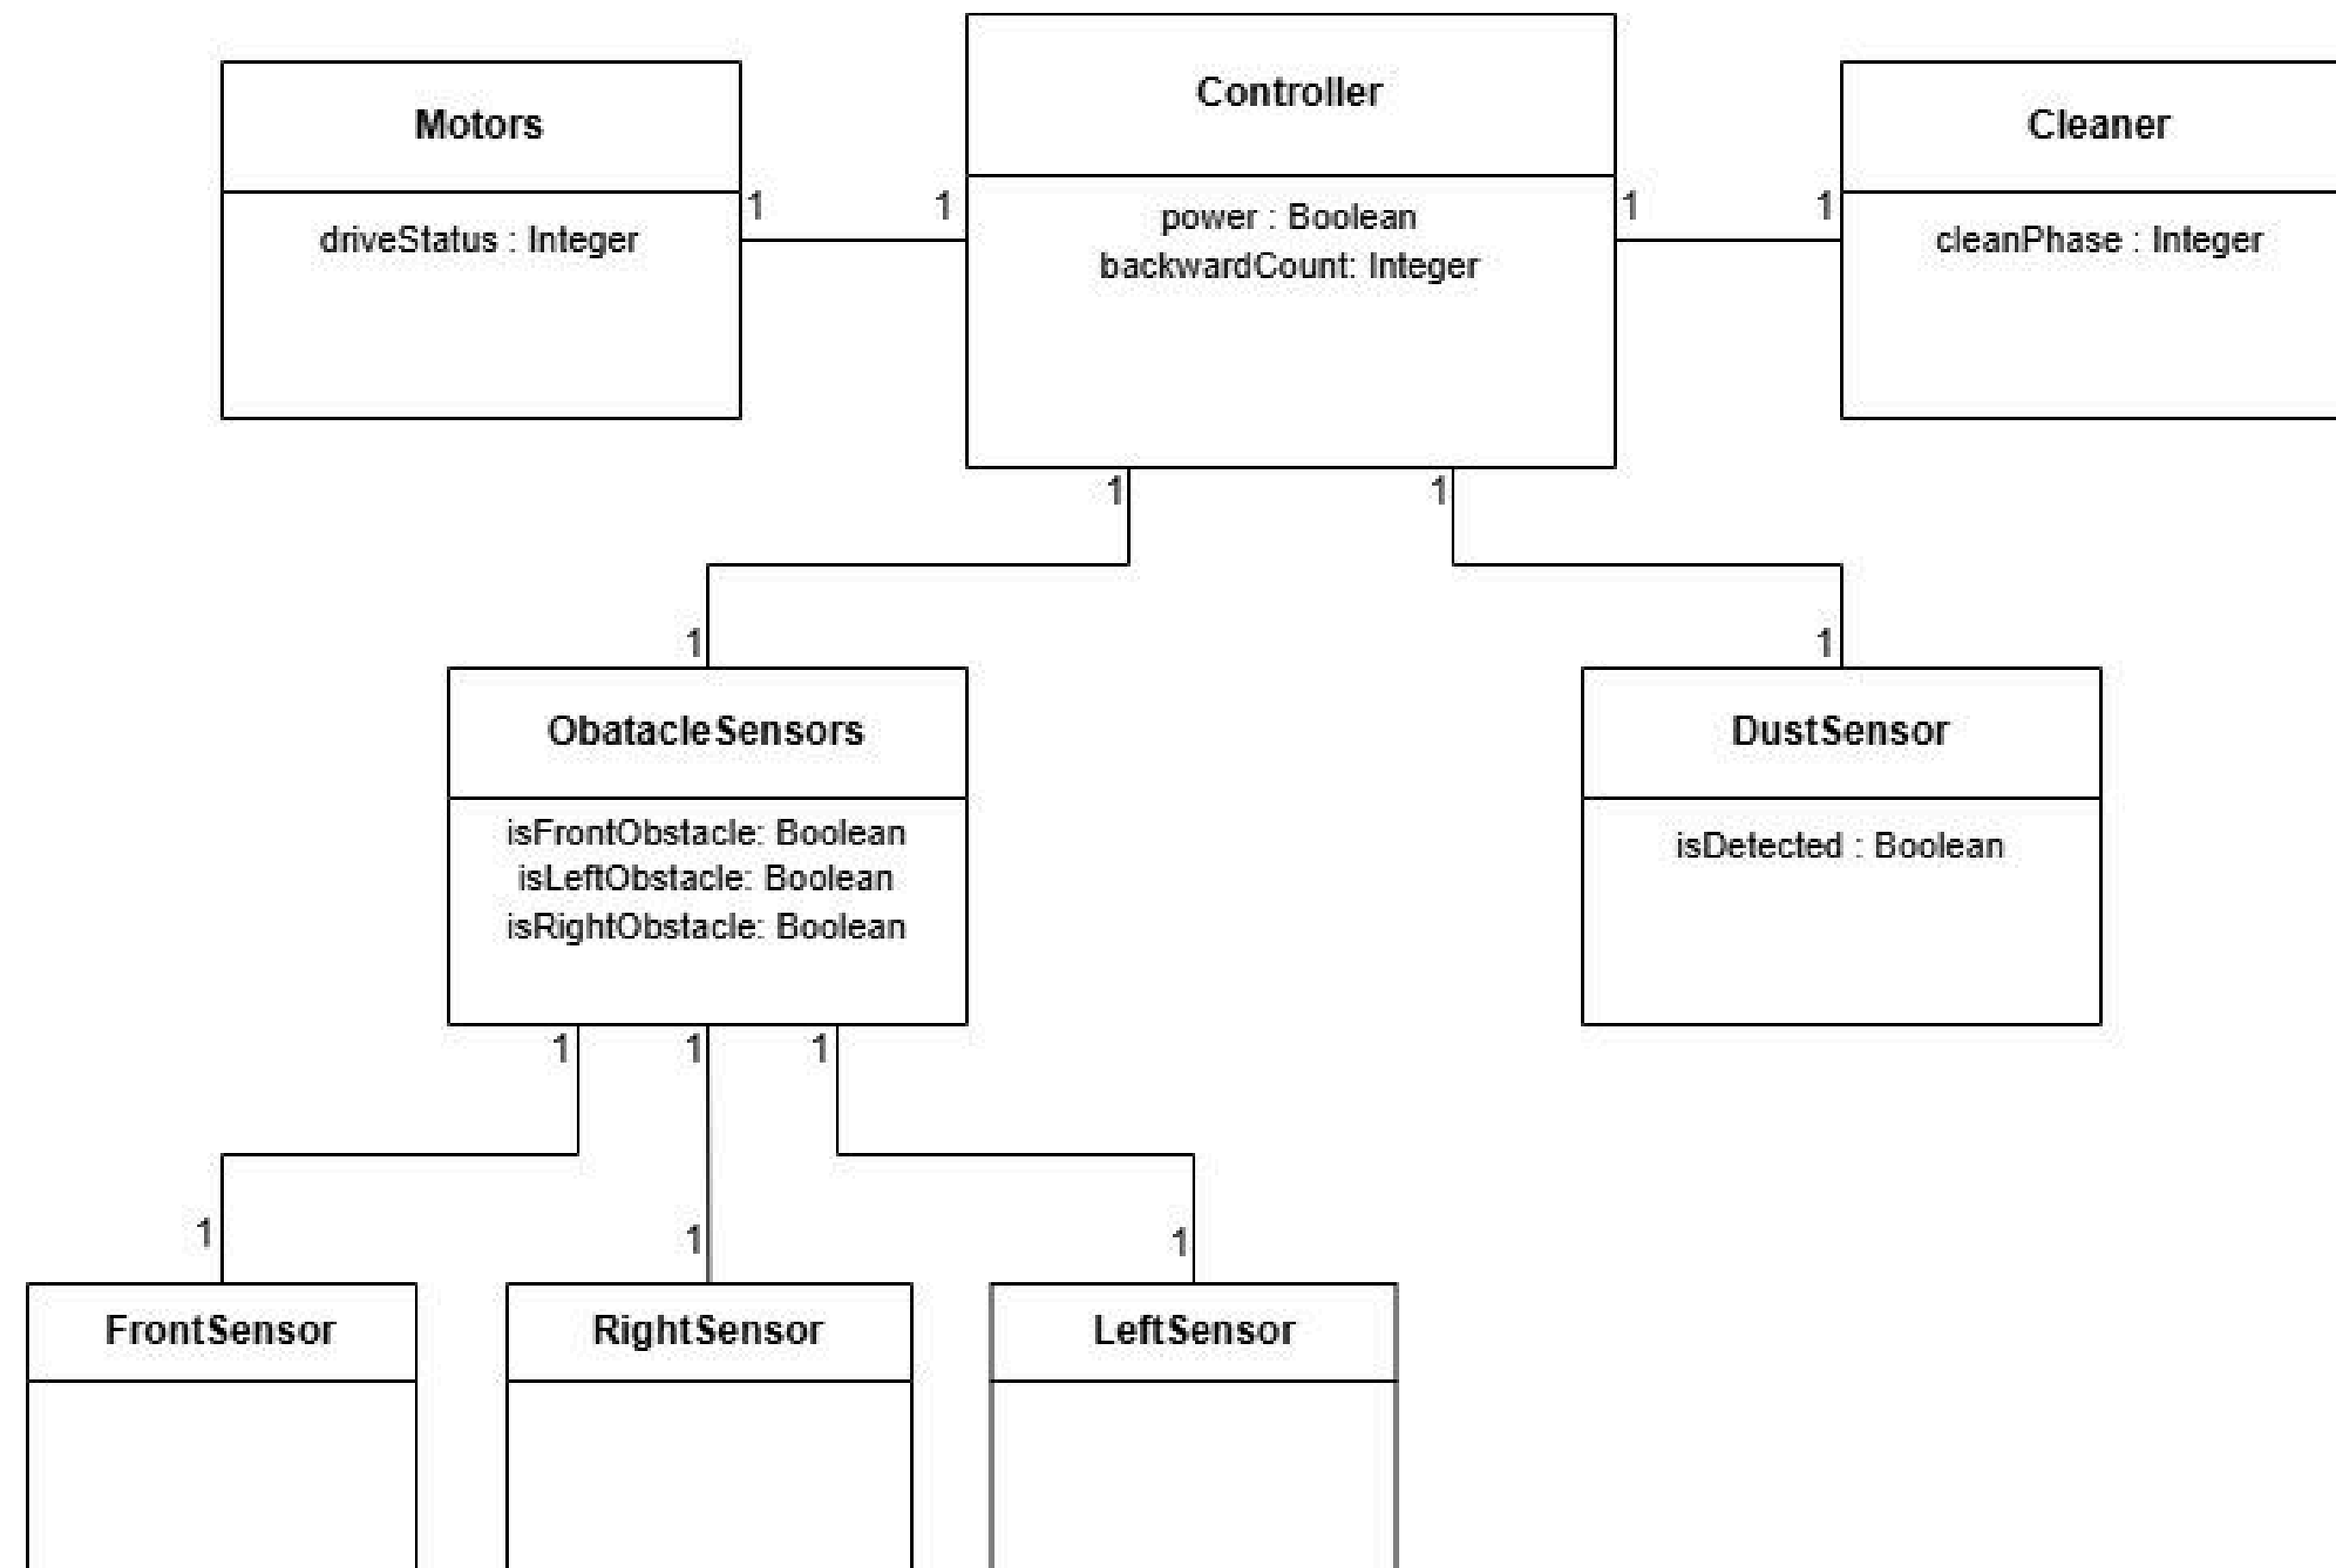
Motors

driveStatus : Integer

1

1

Controller

power : Boolean
backwardCount: Integer

1

1

Cleaner

cleanPhase : Integer

1

1

1

1

ObatacleSensors

isFrontObstacle: Boolean
isLeftObstacle: Boolean
isRightObstacle: Boolean

DustSensor

isDetected : Boolean

1

1

1

1

1

1

FrontSensor

RightSensor

LeftSensor